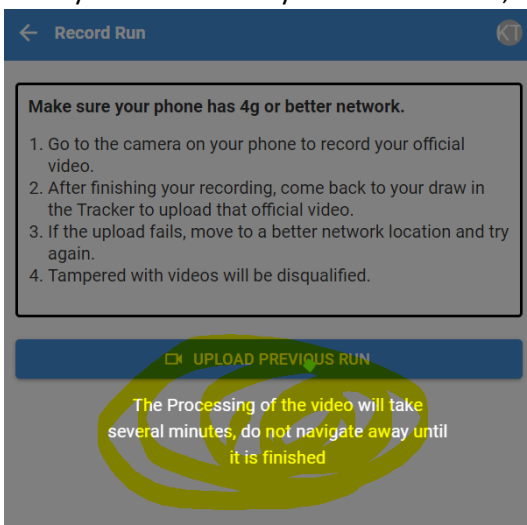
Record Run

KT

Make sure your phone has 4g or better network.

1. Go to the camera on your phone to record your official video.
2. After finishing your recording, come back to your draw in the Tracker to upload that official video.
3. If the upload fails, move to a better network location and try again.
4. Tampered with videos will be disqualified.

UPLOAD PREVIOUS RUN

The Processing of the video will take several minutes, do not navigate away until it is finished